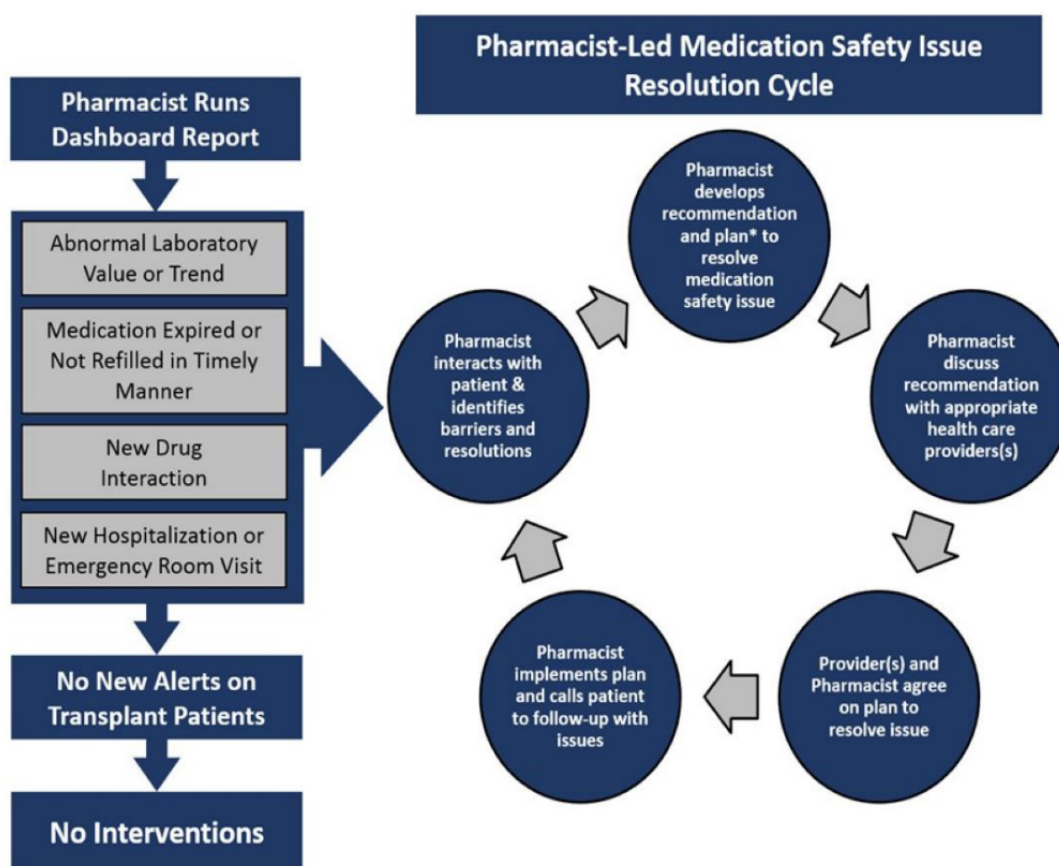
Pharmacist-Led Medication Safety Issue Resolution Cycle

Pharmacist Runs Dashboard Report

Abnormal Laboratory Value or Trend

Medication Expired or Not Refilled in Timely Manner

New Drug Interaction

New Hospitalization or Emergency Room Visit

No New Alerts on Transplant Patients

No Interventions

Pharmacist develops recommendation and plan* to resolve medication safety issue

Pharmacist discuss recommendation with appropriate health care providers(s)

Provider(s) and Pharmacist agree on plan to resolve issue

Pharmacist implements plan and calls patient to follow-up with issues

Pharmacist interacts with patient & identifies barriers and resolutions